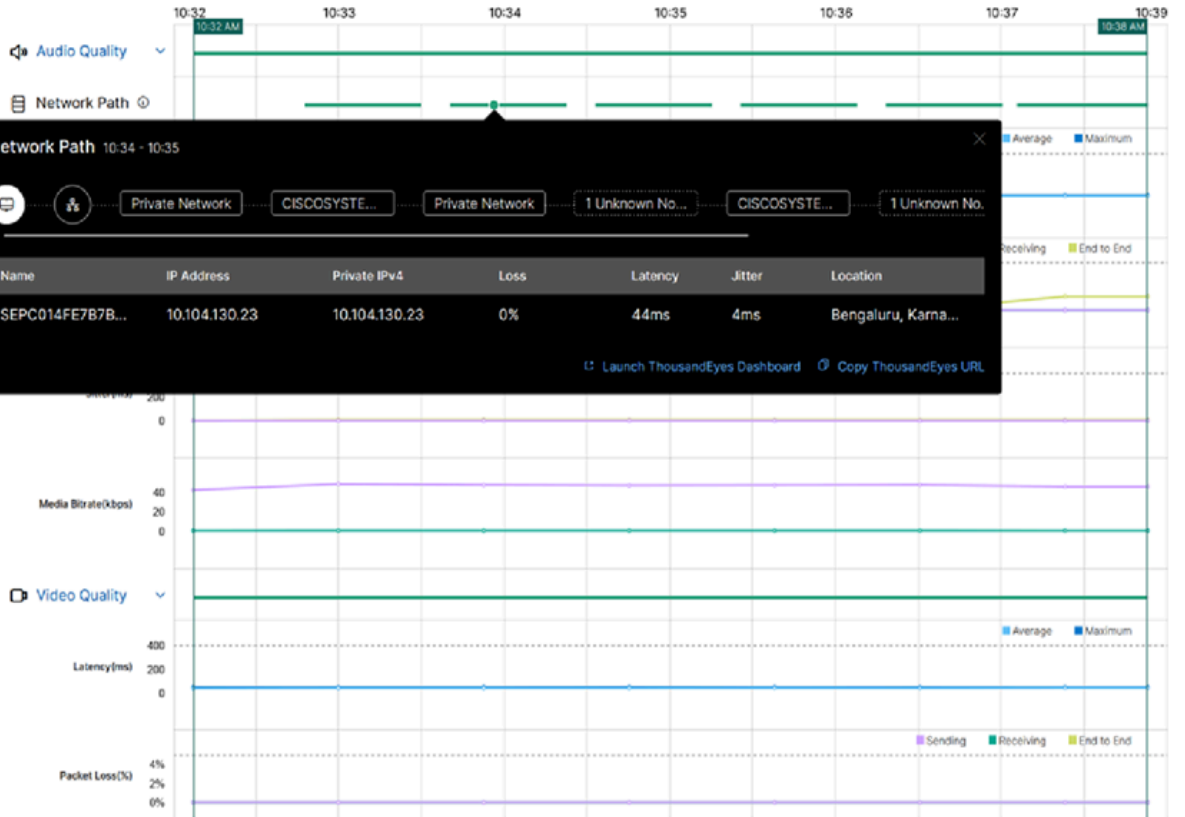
10:32 10:33 10:34 10:35 10:36 10:37 10:39

10:32 AM

10:38 AM

Audio Quality

Network Path

etwork Path 10:34 - 10:35

Private Network | CISCOSYSTE... | Private Network | 1 Unknown No... | CISCOSYSTE... | 1 Unknown No.

| Name | IP Address | Private IPv4 | Loss | Latency | Jitter | Location |
|---|---|---|---|---|---|---|
| SEPC014FE7B7B... | 10.104.130.23 | 10.104.130.23 | 0% | 44ms | 4ms | Bengaluru, Karna... |

Launch ThousandEyes Dashboard

Copy ThousandEyes URL

Average Maximum

Receiving End to End

200
0

Media Bitrate(kbps) 40 20 0

Video Quality

Average Maximum

Latency(ms) 400 200 0

Sending Receiving End to End

Packet Loss(%) 4% 2% 0%